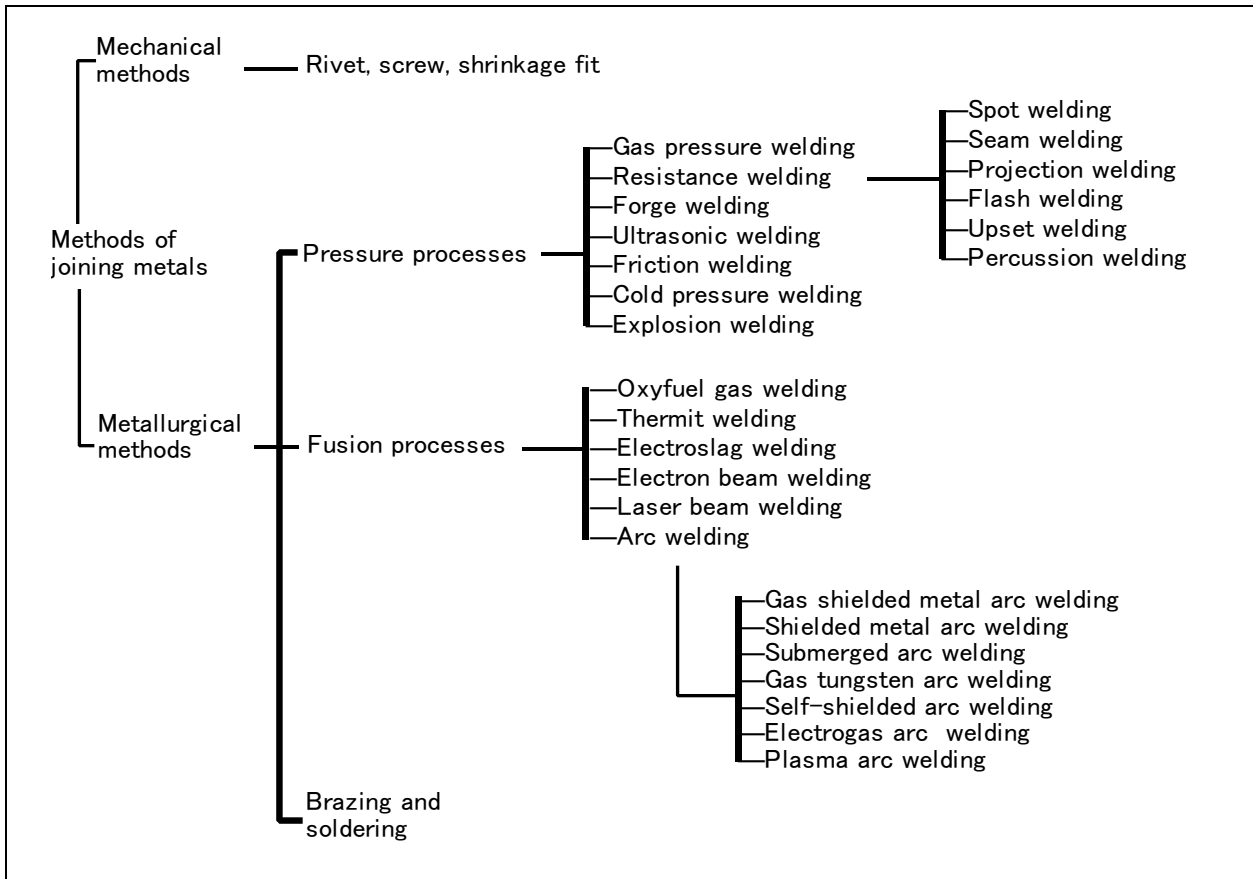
Mechanical methods
Rivet, screw, shrinkage fit

Methods of joining metals

Metallurgical methods

Pressure processes
Gas pressure welding
Resistance welding
Forge welding
Ultrasonic welding
Friction welding
Cold pressure welding
Explosion welding

Spot welding
Seam welding
Projection welding
Flash welding
Upset welding
Percussion welding

Fusion processes
Oxyfuel gas welding
Thermit welding
Electroslag welding
Electron beam welding
Laser beam welding
Arc welding

Gas shielded metal arc welding
Shielded metal arc welding
Submerged arc welding
Gas tungsten arc welding
Self-shielded arc welding
Electrogas arc welding
Plasma arc welding

Brazing and soldering